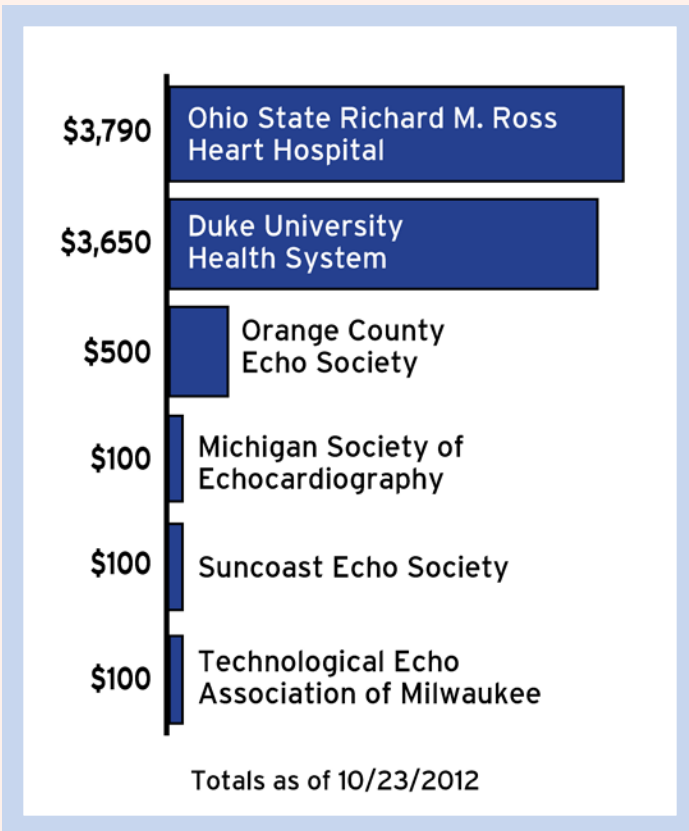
$3,790 Ohio State Richard M. Ross Heart Hospital

$3,650 Duke University Health System

$500 Orange County Echo Society

$100 Michigan Society of Echocardiography

$100 Suncoast Echo Society

$100 Technological Echo Association of Milwaukee

Totals as of 10/23/2012